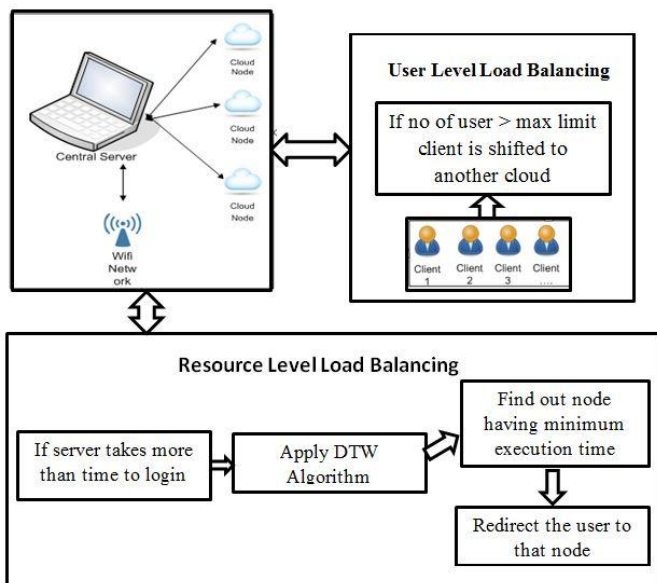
Cloud Node

Cloud Node

Cloud Node

Central Server

Wifi Netw ork

User Level Load Balancing

If no of user > max limit client is shifted to another cloud

Client 1

Client 2

Client 3

Client ....

Resource Level Load Balancing

If server takes more than time to login

Apply DTW Algorithm

Find out node having minimum execution time

Redirect the user to that node